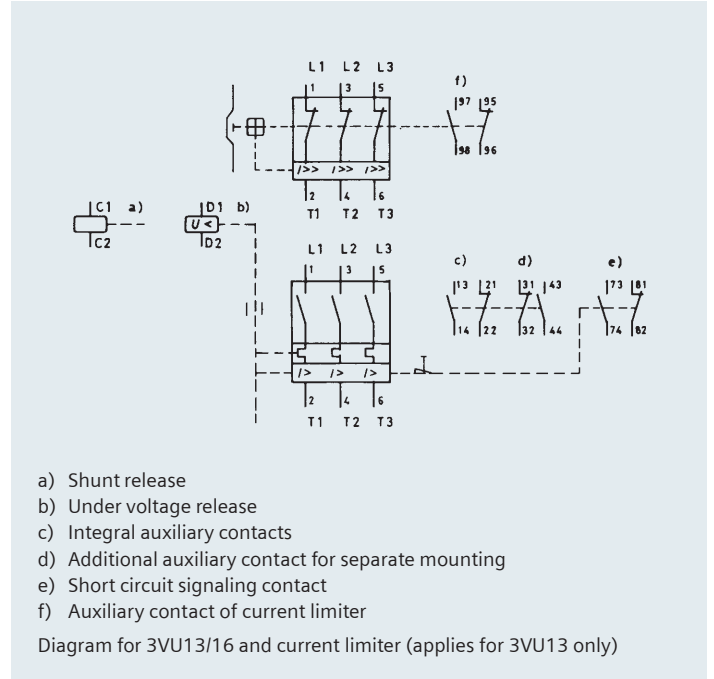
L1 L2 L3

1 3 5

f)

97 95

98 96

I>> I>> I>>

2 4 6

T1 T2 T3

C1 a)

C2

D1 b)

U<

D2

L1 L2 L3

1 3 5

c) d) e)

13 21 31 43 73 81

14 22 32 44 74 82

I> I> I>

2 4 6

T1 T2 T3

a) Shunt release
b) Under voltage release
c) Integral auxiliary contacts
d) Additional auxiliary contact for separate mounting
e) Short circuit signaling contact
f) Auxiliary contact of current limiter

Diagram for 3VU13/16 and current limiter (applies for 3VU13 only)